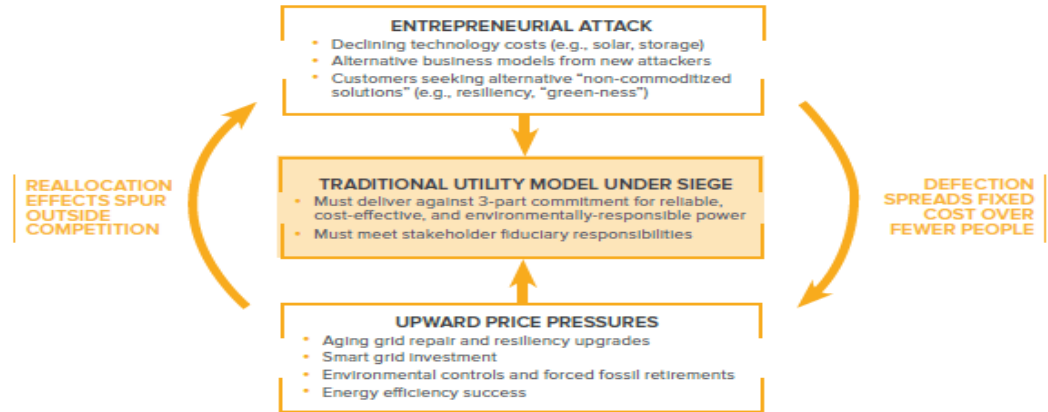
ENTREPRENEURIAL ATTACK
• Declining technology costs (e.g., solar, storage)
• Alternative business models from new attackers
• Customers seeking alternative "non-commoditized solutions" (e.g., resiliency, "green-ness")

REALLOCATION EFFECTS SPUR OUTSIDE COMPETITION

TRADITIONAL UTILITY MODEL UNDER SIEGE
• Must deliver against 3-part commitment for reliable, cost-effective, and environmentally-responsible power
• Must meet stakeholder fiduciary responsibilities

DEFECTION SPREADS FIXED COST OVER FEWER PEOPLE

UPWARD PRICE PRESSURES
• Aging grid repair and resiliency upgrades
• Smart grid investment
• Environmental controls and forced fossil retirements
• Energy efficiency success